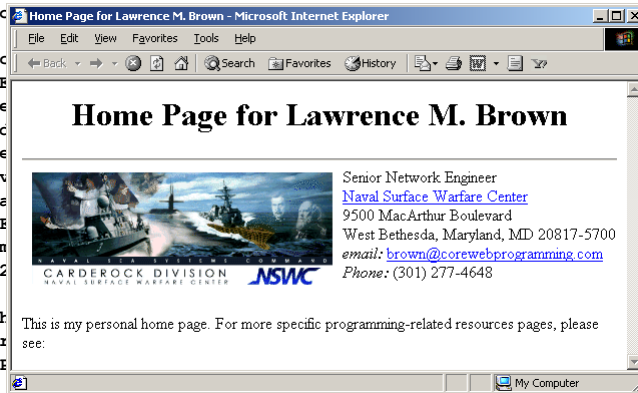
Home Page for Lawrence M. Brown - Microsoft Internet Explorer

File Edit View Favorites Tools Help

Back Search Favorites History

# Home Page for Lawrence M. Brown

NAVAL SEA SYSTEMS COMMAND
CARDEROCK DIVISION
NAVAL SURFACE WARFARE CENTER
NSWC

Senior Network Engineer
Naval Surface Warfare Center
9500 MacArthur Boulevard
West Bethesda, Maryland, MD 20817-5700
*email:* brown@corewebprogramming.com
*Phone:* (301) 277-4648

This is my personal home page. For more specific programming-related resources pages, please see:

My Computer